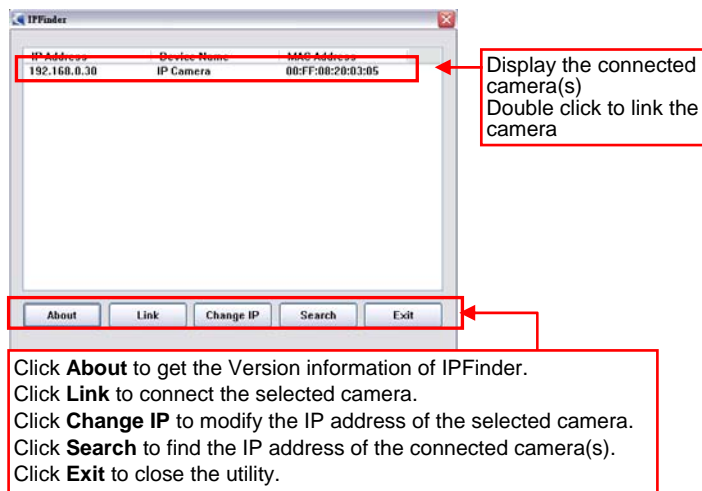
IPFinder

| IP Address | Device Name | MAC Address |
|---|---|---|
| 192.168.0.30 | IP Camera | 00:FF:08:20:03:05 |

Display the connected camera(s)
Double click to link the camera

About Link Change IP Search Exit

Click **About** to get the Version information of IPFinder.
Click **Link** to connect the selected camera.
Click **Change IP** to modify the IP address of the selected camera.
Click **Search** to find the IP address of the connected camera(s).
Click **Exit** to close the utility.